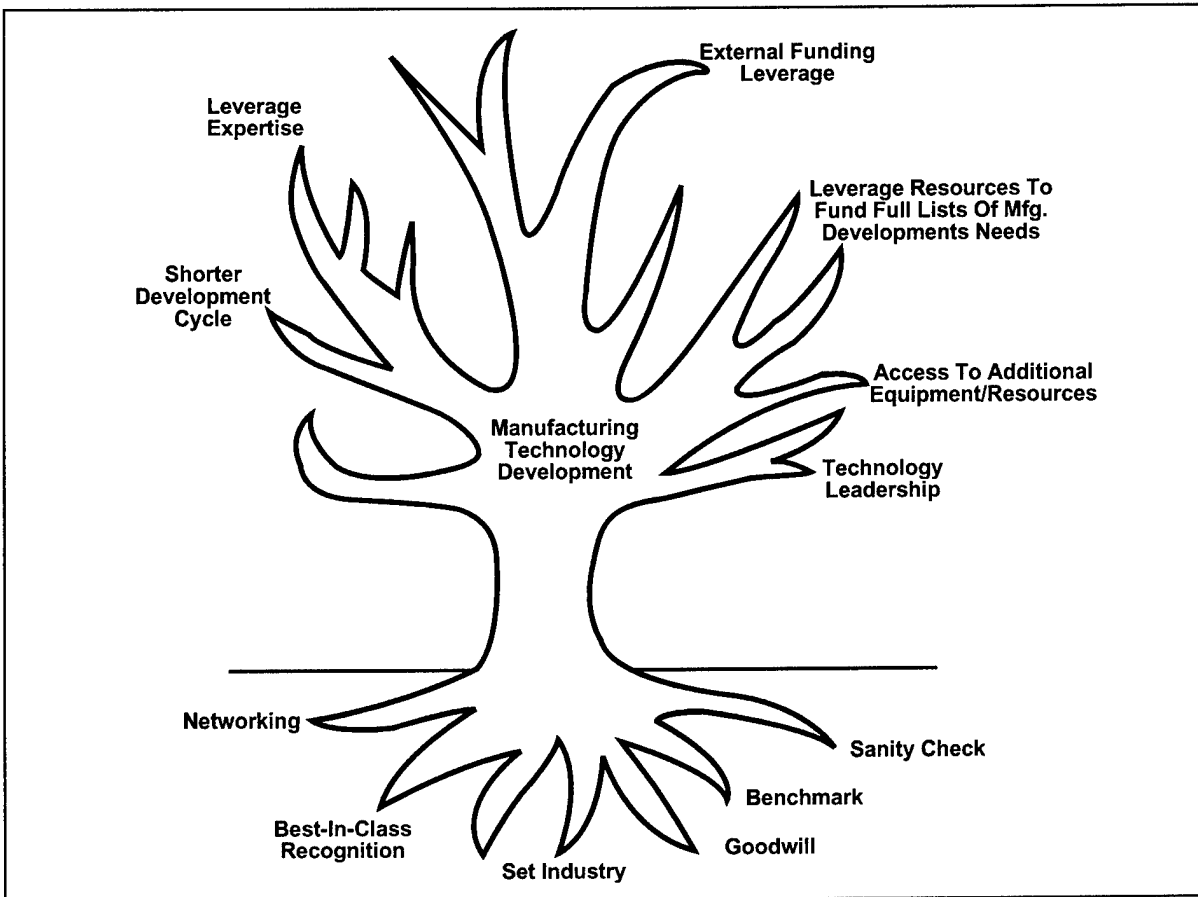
External Funding Leverage

Leverage Expertise

Leverage Resources To Fund Full Lists Of Mfg. Developments Needs

Shorter Development Cycle

Access To Additional Equipment/Resources

Manufacturing Technology Development

Technology Leadership

Networking

Sanity Check

Benchmark

Best-In-Class Recognition

Goodwill

Set Industry